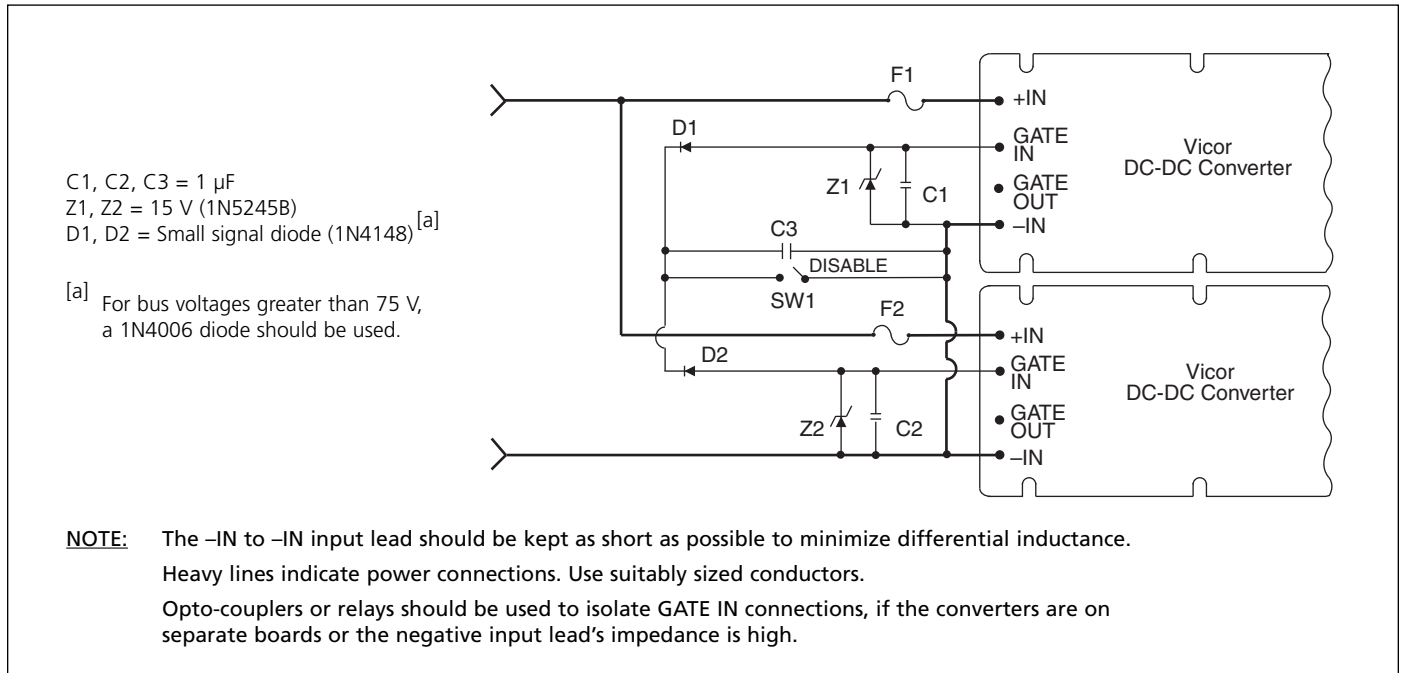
C1, C2, C3 = 1 µF
Z1, Z2 = 15 V (1N5245B)
D1, D2 = Small signal diode (1N4148)$^{[a]}$

[a] For bus voltages greater than 75 V, a 1N4006 diode should be used.

F1
D1
Z1
C1
C3
DISABLE
SW1
F2
D2
Z2
C2

+IN
GATE IN
GATE OUT
–IN
Vicor
DC-DC Converter

+IN
GATE IN
GATE OUT
–IN
Vicor
DC-DC Converter

NOTE: The –IN to –IN input lead should be kept as short as possible to minimize differential inductance.

Heavy lines indicate power connections. Use suitably sized conductors.

Opto-couplers or relays should be used to isolate GATE IN connections, if the converters are on separate boards or the negative input lead's impedance is high.